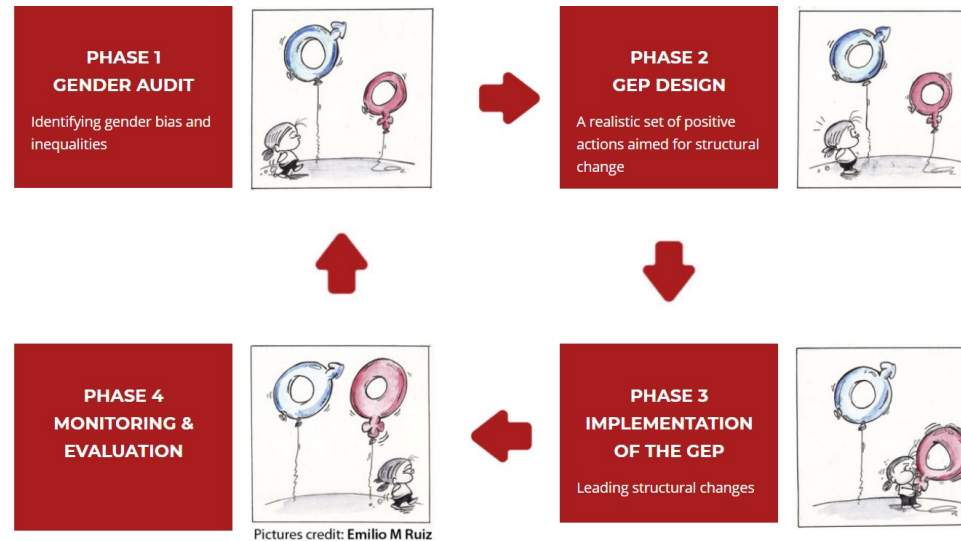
PHASE 1
GENDER AUDIT

Identifying gender bias and inequalities

PHASE 2
GEP DESIGN

A realistic set of positive actions aimed for structural change

PHASE 4
MONITORING &
EVALUATION

PHASE 3
IMPLEMENTATION
OF THE GEP

Leading structural changes

Pictures credit: Emilio M Ruiz